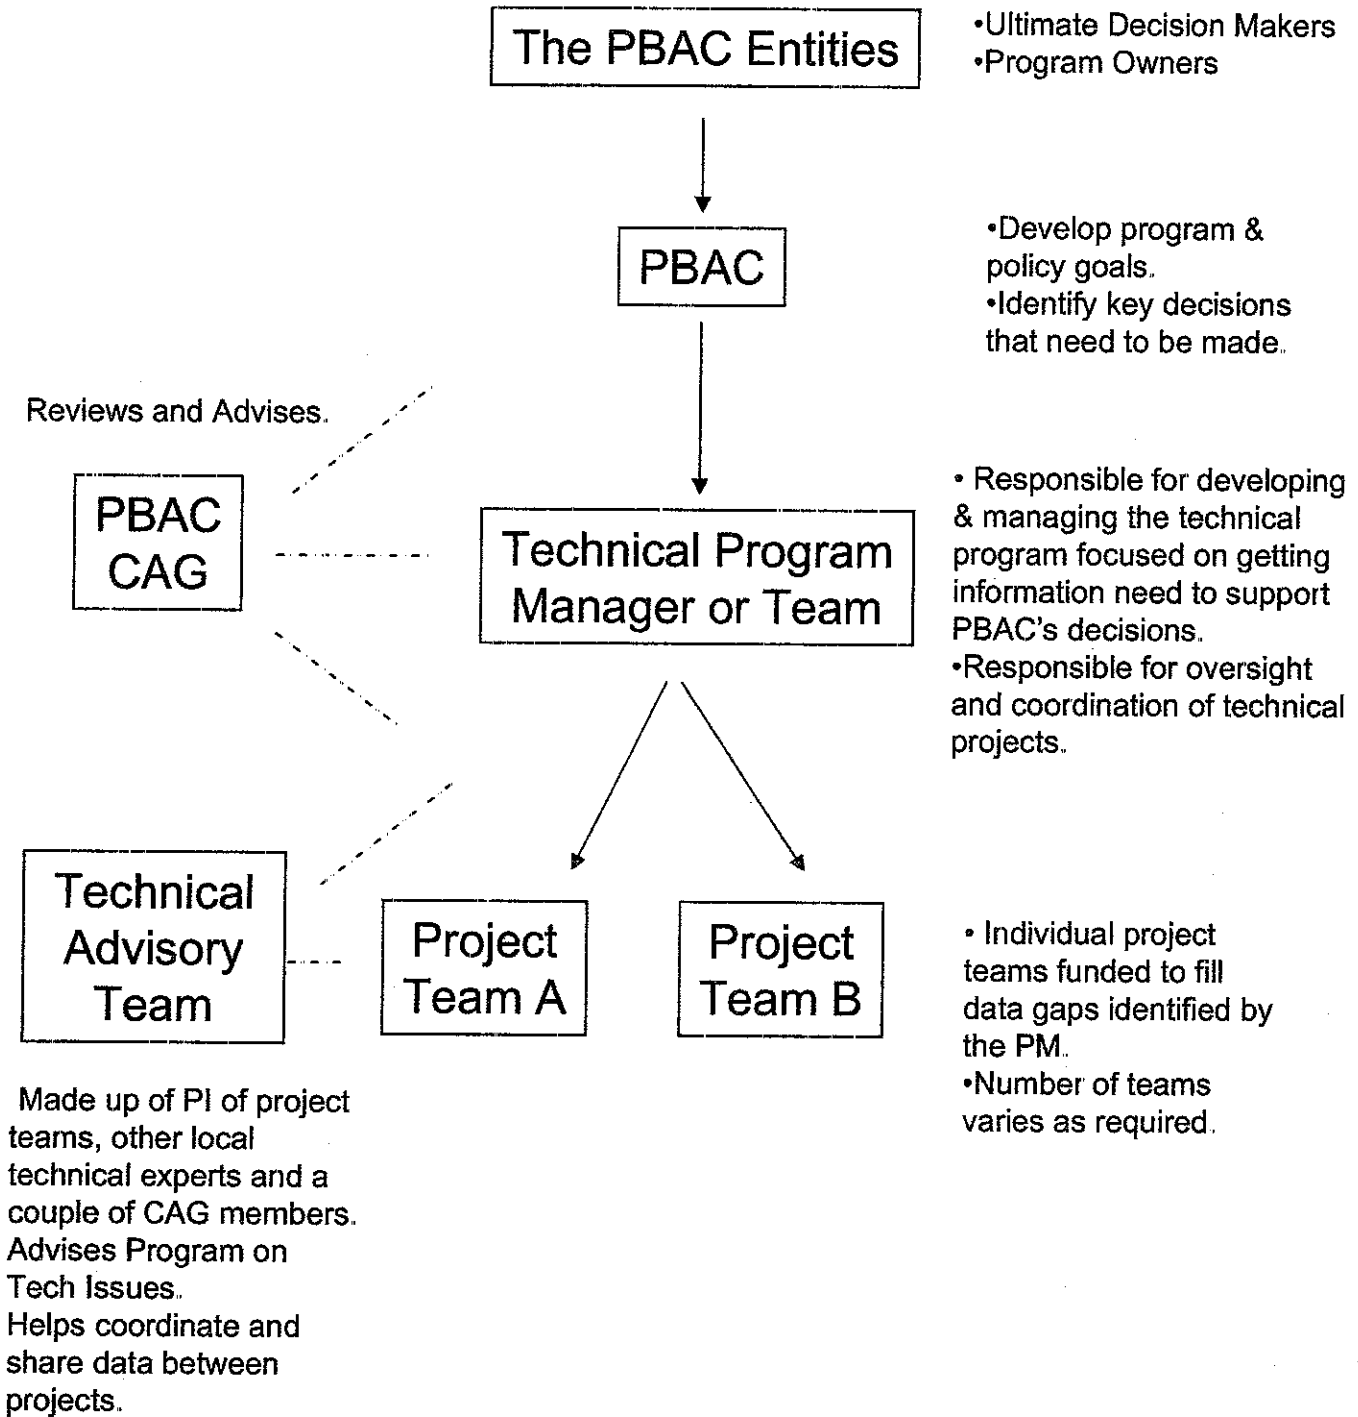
The PBAC Entities

•Ultimate Decision Makers
•Program Owners

PBAC

•Develop program & policy goals.
•Identify key decisions that need to be made.

Reviews and Advises.

PBAC CAG

Technical Program Manager or Team

• Responsible for developing & managing the technical program focused on getting information need to support PBAC's decisions.
•Responsible for oversight and coordination of technical projects.

Technical Advisory Team

Project Team A

Project Team B

• Individual project teams funded to fill data gaps identified by the PM.
•Number of teams varies as required.

Made up of PI of project teams, other local technical experts and a couple of CAG members.
Advises Program on Tech Issues.
Helps coordinate and share data between projects.